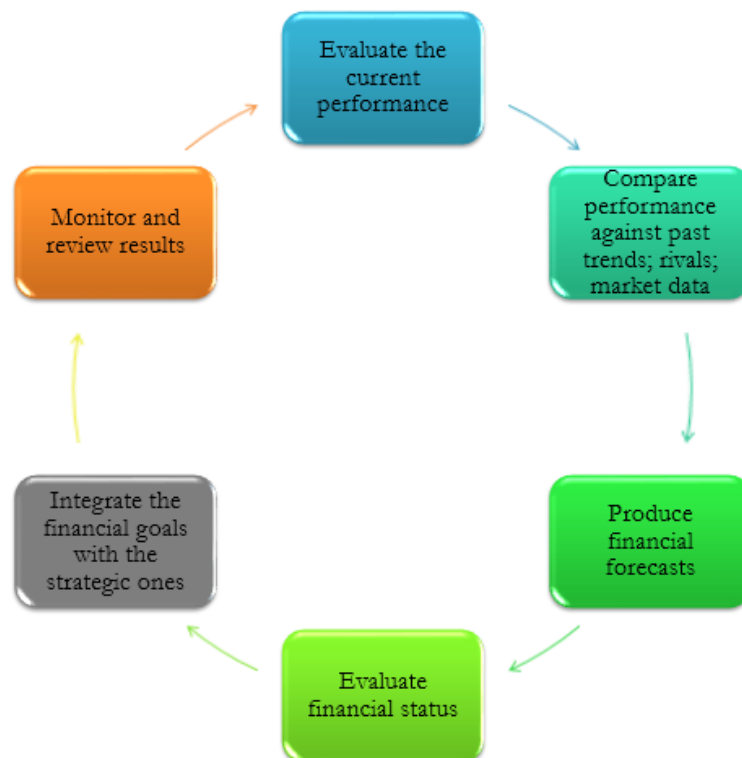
Evaluate the current performance

Compare performance against past trends; rivals; market data

Produce financial forecasts

Evaluate financial status

Integrate the financial goals with the strategic ones

Monitor and review results